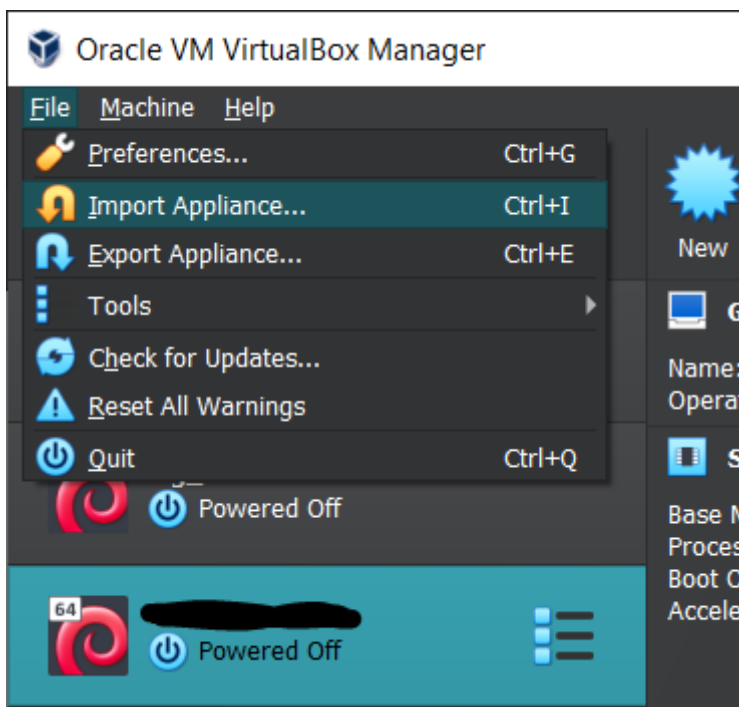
Oracle VM VirtualBox Manager

File Machine Help

Preferences... Ctrl+G
Import Appliance... Ctrl+I
Export Appliance... Ctrl+E
Tools
Check for Updates...
Reset All Warnings
Quit Ctrl+Q

New

G
Name:
Opera

S
Base M
Proces
Boot O
Accele

Powered Off

64
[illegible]
Powered Off